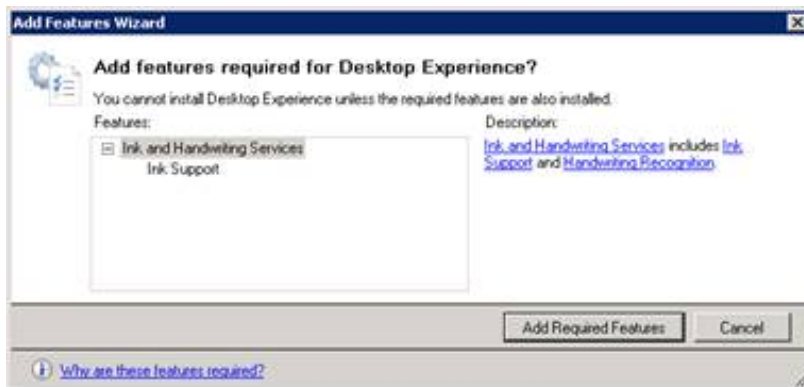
Add Features Wizard

Add features required for Desktop Experience?

You cannot install Desktop Experience unless the required features are also installed.

Features:

Ink and Handwriting Services
Ink Support

Description:

Ink and Handwriting Services includes Ink Support and Handwriting Recognition.

Add Required Features

Cancel

Why are these features required?